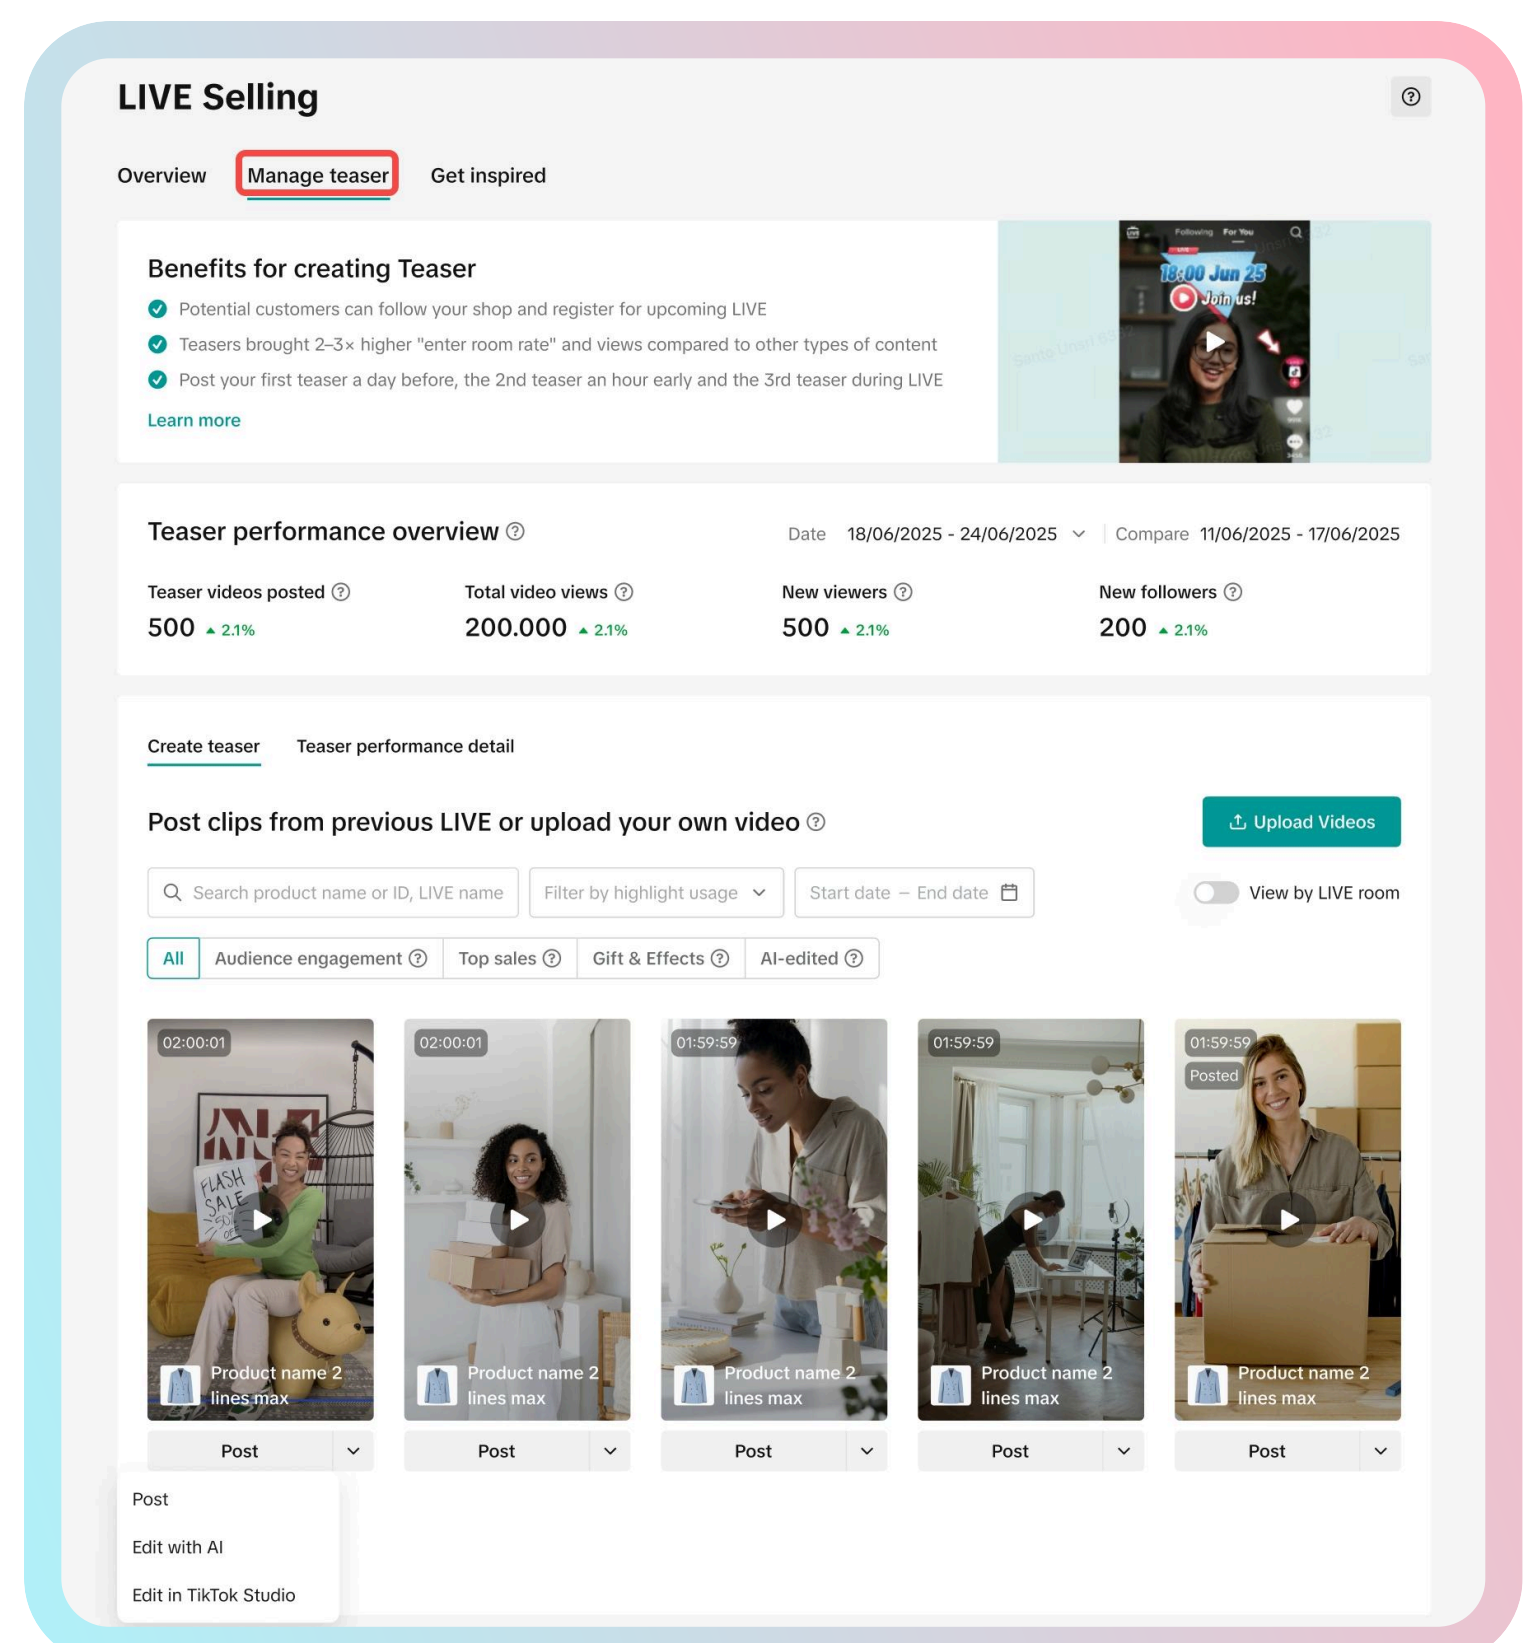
LIVE Selling

Overview Manage teaser Get inspired

Benefits for creating Teaser

Potential customers can follow your shop and register for upcoming LIVE

Teasers brought 2–3× higher "enter room rate" and views compared to other types of content

Post your first teaser a day before, the 2nd teaser an hour early and the 3rd teaser during LIVE

Learn more

Following For You

18:00 Jun 25

Join us!

Teaser performance overview

Date 18/06/2025 - 24/06/2025 | Compare 11/06/2025 - 17/06/2025

| Teaser videos posted | Total video views | New viewers | New followers |
|---|---|---|---|
| 500 ▲ 2.1% | 200.000 ▲ 2.1% | 500 ▲ 2.1% | 200 ▲ 2.1% |

Create teaser Teaser performance detail

Post clips from previous LIVE or upload your own video

Upload Videos

Search product name or ID, LIVE name

Filter by highlight usage

Start date – End date

View by LIVE room

All Audience engagement Top sales Gift & Effects AI-edited

02:00:01
FLASH SALE
Product name 2 lines max
Post

02:00:01
Product name 2 lines max
Post

01:59:59
Product name 2 lines max
Post

01:59:59
Product name 2 lines max
Post

01:59:59
Posted
Product name 2 lines max
Post

Post

Edit with AI

Edit in TikTok Studio